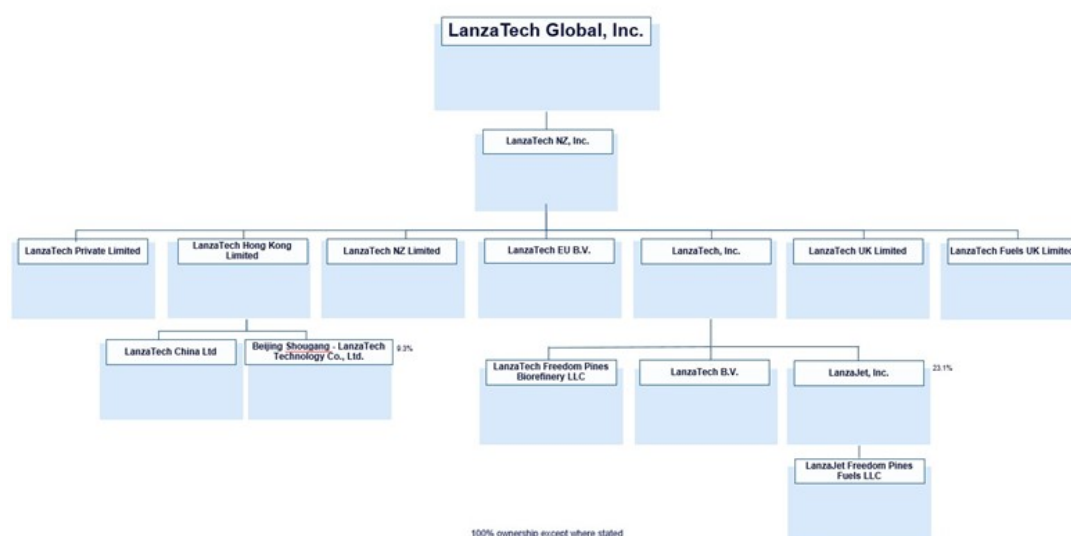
LanzaTech Global, Inc.

LanzaTech NZ, Inc.

LanzaTech Private Limited

LanzaTech Hong Kong Limited

LanzaTech NZ Limited

LanzaTech EU B.V.

LanzaTech, Inc.

LanzaTech UK Limited

LanzaTech Fuels UK Limited

LanzaTech China Ltd

Beijing Shougang - LanzaTech Technology Co., Ltd.

9.3%

LanzaTech Freedom Pines Biorefinery LLC

LanzaTech B.V.

LanzaJet, Inc.

23.1%

LanzaJet Freedom Pines Fuels LLC

100% ownership except where stated